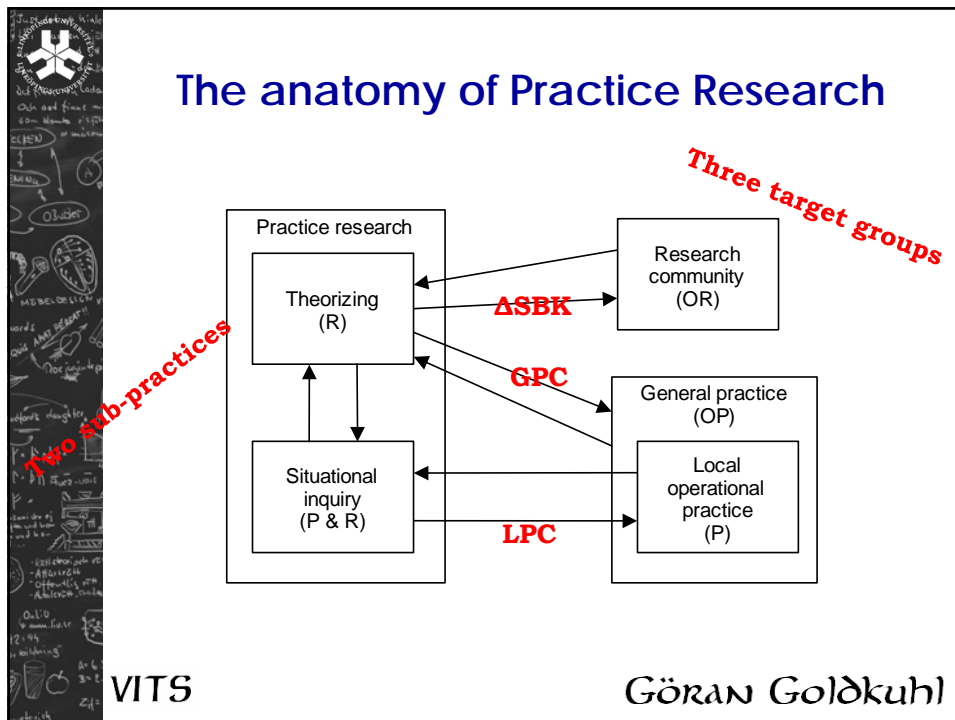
The anatomy of Practice Research

Three target groups

Practice research

Theorizing
(R)

Research community
(OR)

ΔSBK

Two sub-practices

GPC

General practice
(OP)

Situational inquiry
(P & R)

Local operational practice
(P)

LPC

VITS

Göran Goldkuhl